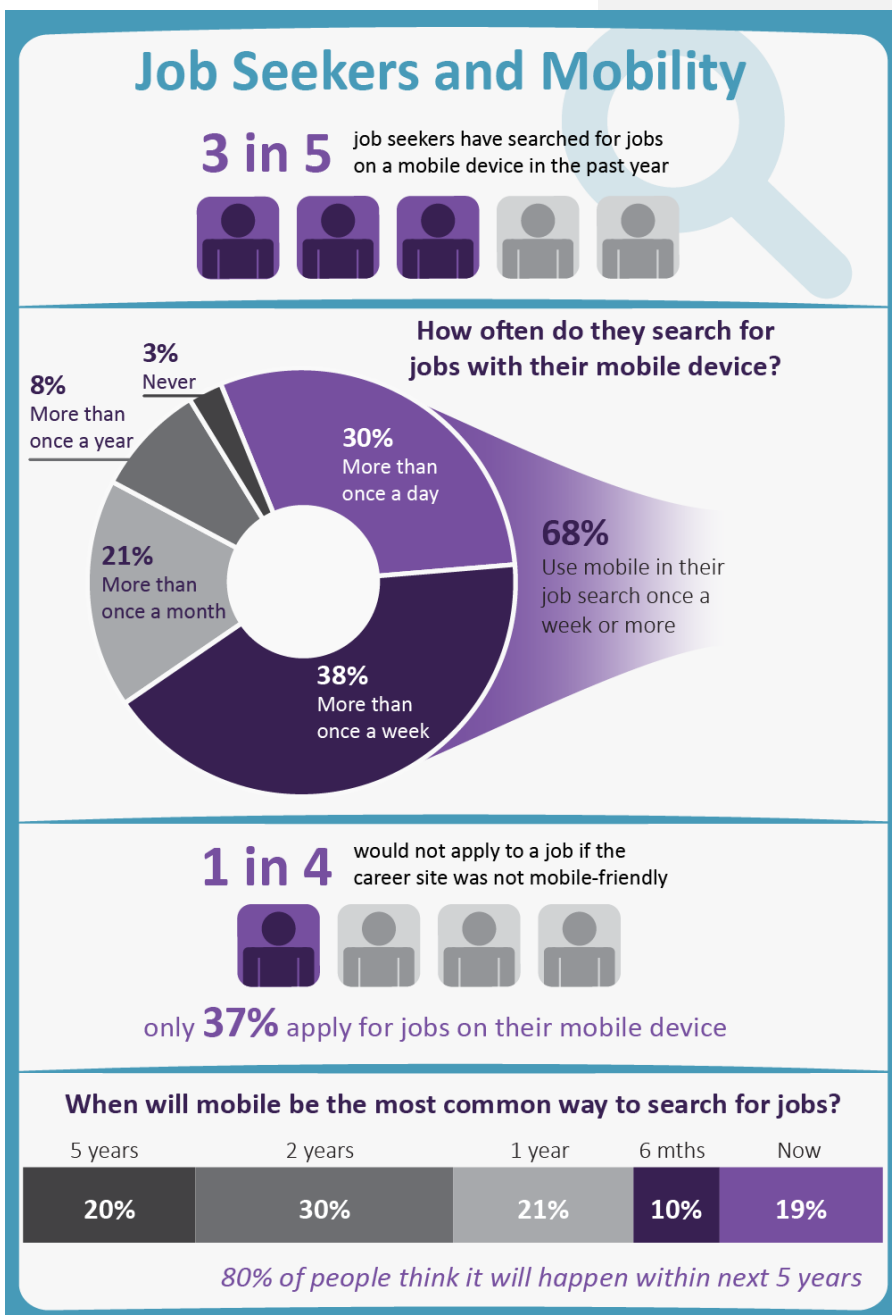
Job Seekers and Mobility

3 in 5 job seekers have searched for jobs on a mobile device in the past year

How often do they search for jobs with their mobile device?

3%
Never

8%
More than once a year

30%
More than once a day

68%
Use mobile in their job search once a week or more

21%
More than once a month

38%
More than once a week

1 in 4 would not apply to a job if the career site was not mobile-friendly

only 37% apply for jobs on their mobile device

When will mobile be the most common way to search for jobs?

| 5 years | 2 years | 1 year | 6 mths | Now |
|---|---|---|---|---|
| 20% | 30% | 21% | 10% | 19% |

80% of people think it will happen within next 5 years